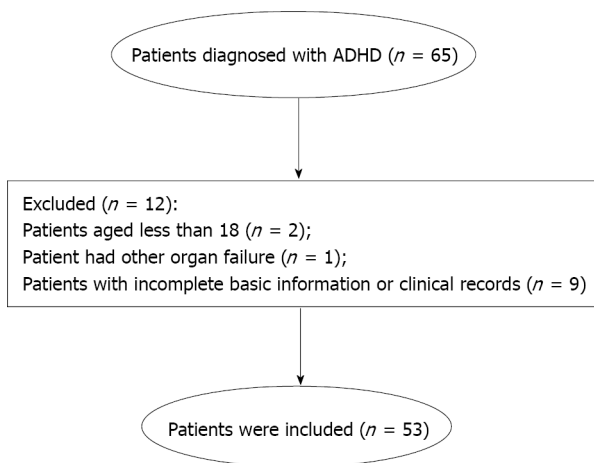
Patients diagnosed with ADHD ($n$ = 65)

Excluded ($n$ = 12):
Patients aged less than 18 ($n$ = 2);
Patient had other organ failure ($n$ = 1);
Patients with incomplete basic information or clinical records ($n$ = 9)

Patients were included ($n$ = 53)